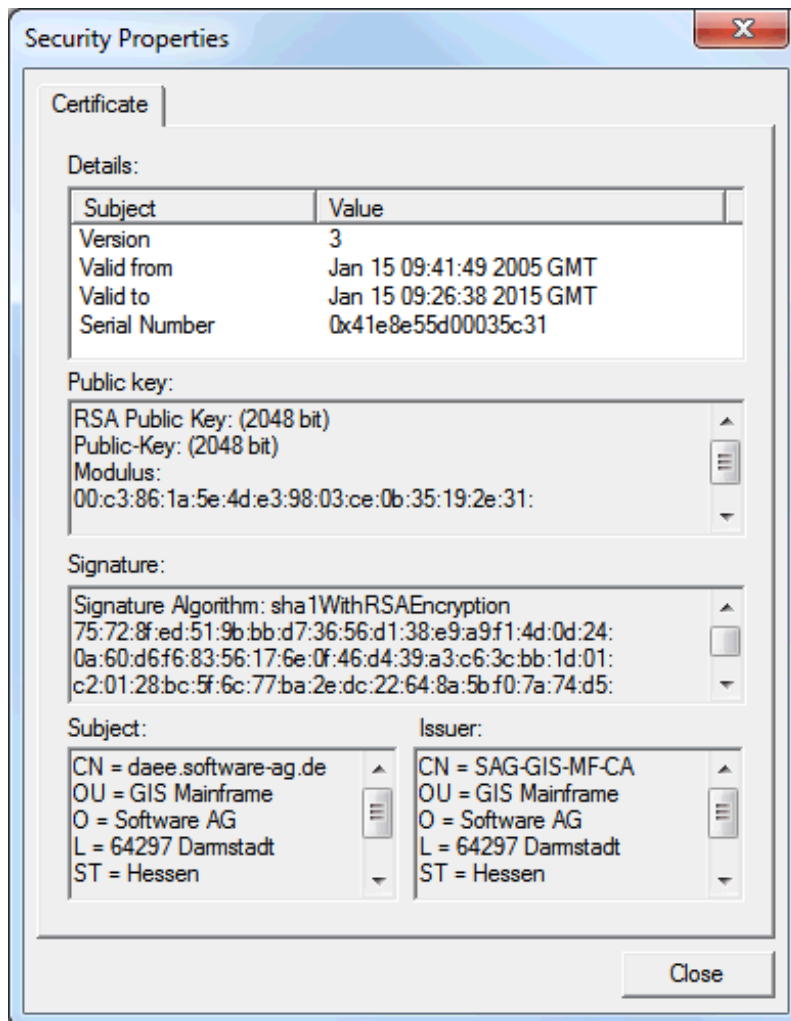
Security Properties

Certificate

Details:

| Subject | Value |
|---|---|
| Version | 3 |
| Valid from | Jan 15 09:41:49 2005 GMT |
| Valid to | Jan 15 09:26:38 2015 GMT |
| Serial Number | 0x41e8e55d00035c31 |

Public key:

RSA Public Key: (2048 bit)
Public-Key: (2048 bit)
Modulus:
00:c3:86:1a:5e:4d:e3:98:03:ce:0b:35:19:2e:31:

Signature:

Signature Algorithm: sha1WithRSAEncryption
75:72:8f:ed:51:9b:bb:d7:36:56:d1:38:e9:a9:f1:4d:0d:24:
0a:60:d6:f6:83:56:17:6e:0f:46:d4:39:a3:c6:3c:bb:1d:01:
c2:01:28:bc:5f:6c:77:ba:2e:dc:22:64:8a:5b:f0:7a:74:d5:

Subject:

CN = daee.software-ag.de
OU = GIS Mainframe
O = Software AG
L = 64297 Darmstadt
ST = Hessen

Issuer:

CN = SAG-GIS-MF-CA
OU = GIS Mainframe
O = Software AG
L = 64297 Darmstadt
ST = Hessen

Close